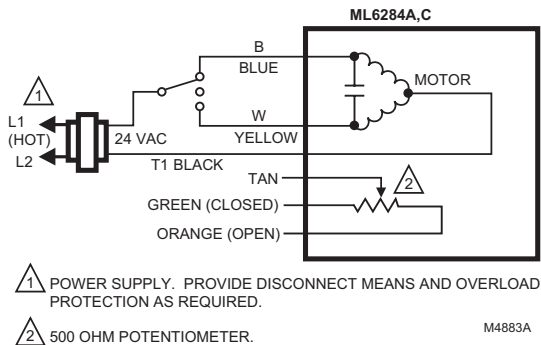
ML6284A,C

B
BLUE

MOTOR

1

L1
(HOT)

L2

24 VAC

W
YELLOW

T1 BLACK

TAN

2

GREEN (CLOSED)

ORANGE (OPEN)

1 POWER SUPPLY. PROVIDE DISCONNECT MEANS AND OVERLOAD PROTECTION AS REQUIRED.

2 500 OHM POTENTIOMETER.

M4883A